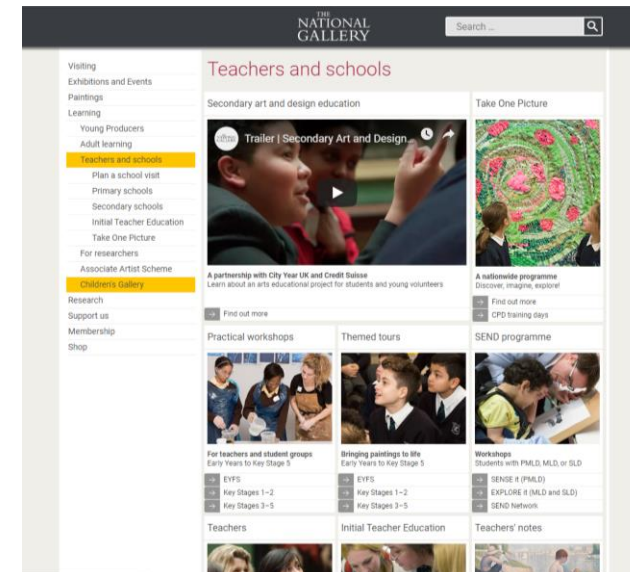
THE NATIONAL GALLERY

Search ...

Visiting
Exhibitions and Events
Paintings
Learning
Young Producers
Adult learning
Teachers and schools
Plan a school visit
Primary schools
Secondary schools
Initial Teacher Education
Take One Picture
For researchers
Associate Artist Scheme
Children's Gallery
Research
Support us
Membership
Shop

Teachers and schools

Secondary art and design education

Trailer | Secondary Art and Design...

A partnership with City Year UK and Credit Suisse
Learn about an arts educational project for students and young volunteers

Find out more

Take One Picture

A nationwide programme
Discover, imagine, explore!

Find out more
CPD training days

Practical workshops

For teachers and student groups
Early Years to Key Stage 5

EYFS
Key Stages 1–2
Key Stages 3–5

Themed tours

Bringing paintings to life
Early Years to Key Stage 5

EYFS
Key Stages 1–2
Key Stages 3–5

SEND programme

Workshops
Students with PMLD, MLD, or SLD

SENSE it (PMLD)
EXPLORE it (MLD and SLD)
SEND Network

Teachers

Initial Teacher Education

Teachers' notes